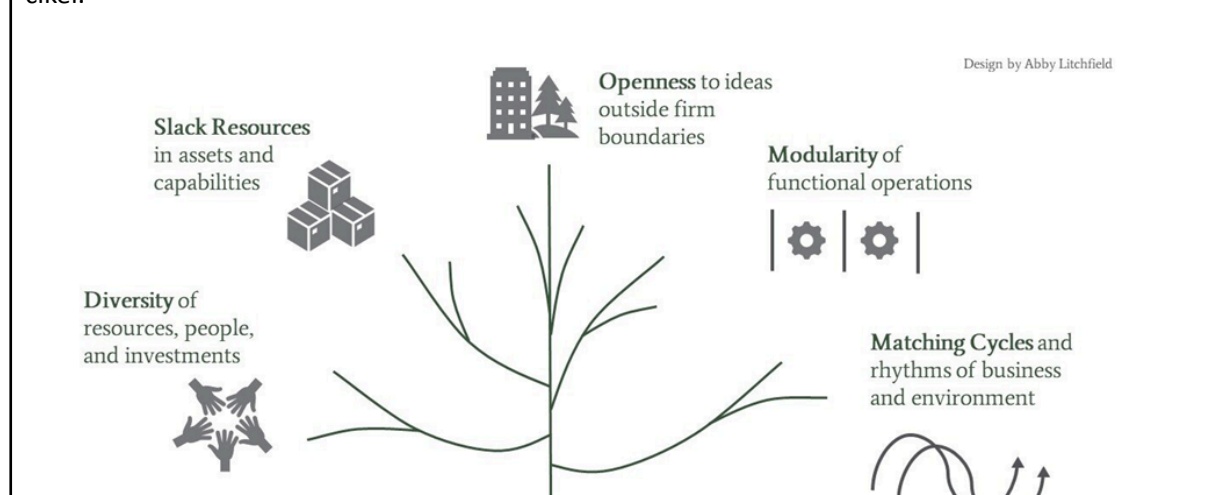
Design by Abby Litchfield

Openness to ideas outside firm boundaries

Slack Resources in assets and capabilities

Modularity of functional operations

Diversity of resources, people, and investments

Matching Cycles and rhythms of business and environment